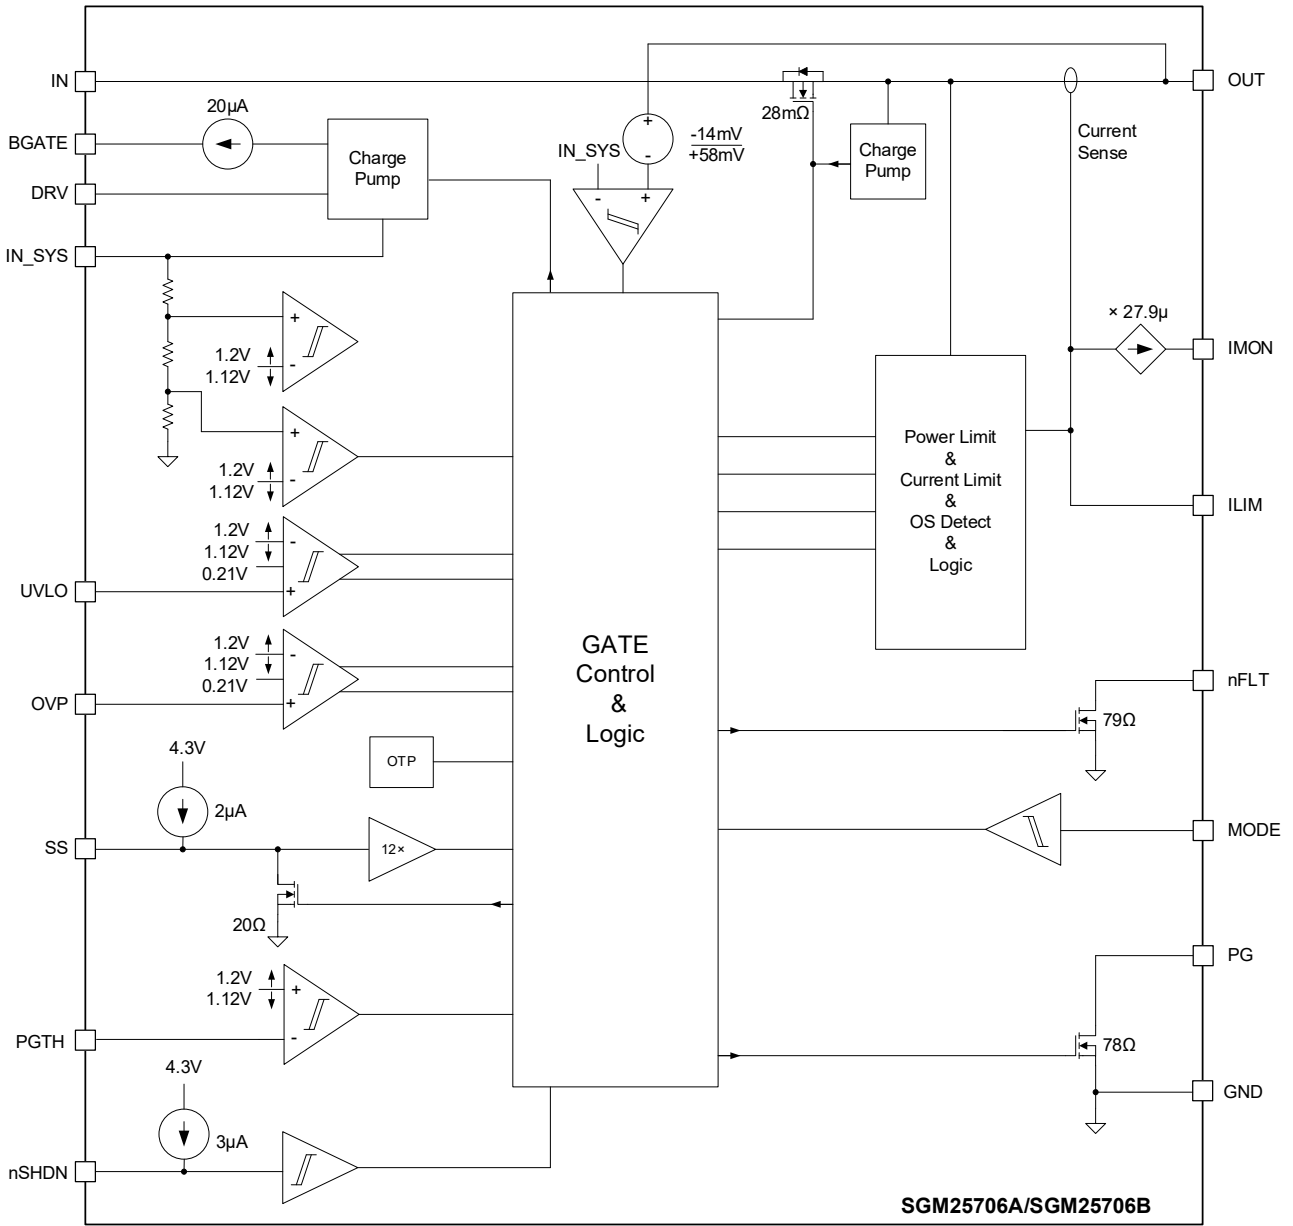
IN
BGATE
DRV
IN_SYS
UVLO
OVP
SS
PGTH
nSHDN
OUT
IMON
ILIM
nFLT
MODE
PG
GND

20μA
Charge Pump
IN_SYS
-14mV
+58mV
28mΩ
Charge Pump
Current Sense
× 27.9μ

1.2V
1.12V
1.2V
1.12V
1.2V
1.12V
0.21V
1.2V
1.12V
0.21V

GATE
Control
&
Logic

Power Limit
&
Current Limit
&
OS Detect
&
Logic

79Ω
OTP
4.3V
2μA
12×
20Ω
1.2V
1.12V
78Ω
4.3V
3μA

SGM25706A/SGM25706B